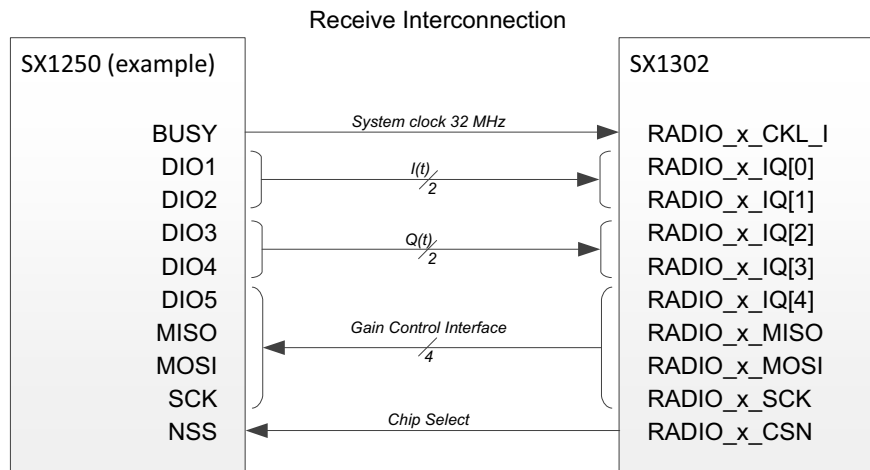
Receive Interconnection

SX1250 (example)

BUSY
DIO1
DIO2
DIO3
DIO4
DIO5
MISO
MOSI
SCK
NSS

System clock 32 MHz
I(t)
2
Q(t)
2
Gain Control Interface
4
Chip Select

SX1302

RADIO_x_CKL_I
RADIO_x_IQ[0]
RADIO_x_IQ[1]
RADIO_x_IQ[2]
RADIO_x_IQ[3]
RADIO_x_IQ[4]
RADIO_x_MISO
RADIO_x_MOSI
RADIO_x_SCK
RADIO_x_CSN